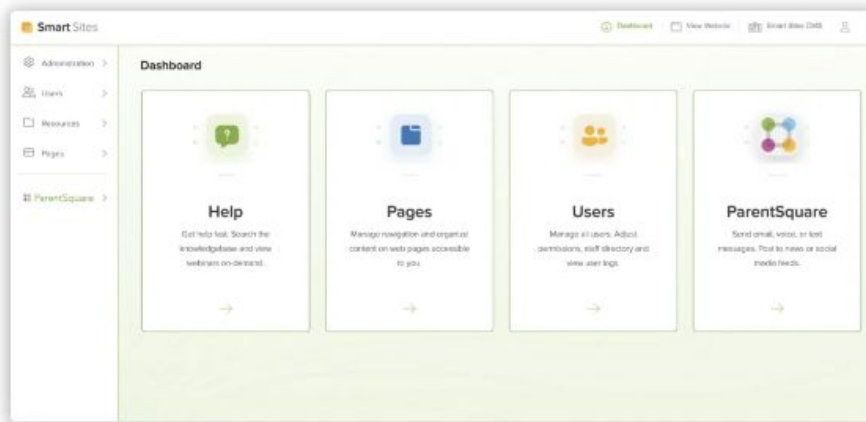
Smart Sites

Dashboard | View Website | Smart Sites CMS

Administration >
Users >
Resources >
Pages >
ParentSquare >

Dashboard

Help
Get help fast. Search the knowledgebase and view webinars on-demand.
→

Pages
Manage navigation and organize content on web pages accessible to you.
→

Users
Manage all users. Adjust permissions, staff directory and view user logs.
→

ParentSquare
Send email, voice, or text messages. Post to news or social media feeds.
→